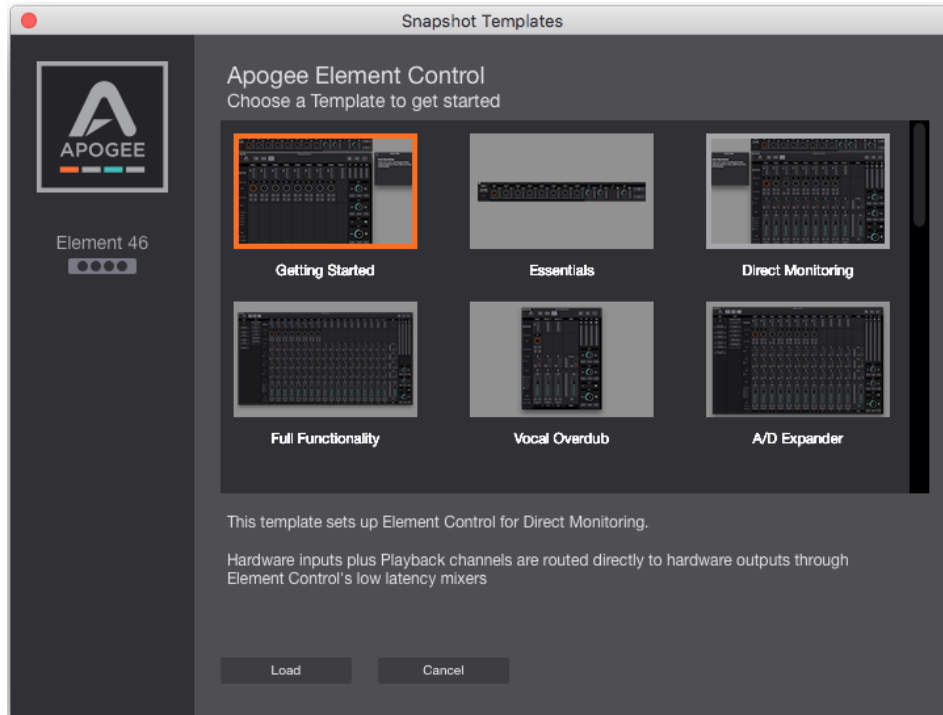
Snapshot Templates

APOGEE

Element 46

Apogee Element Control
Choose a Template to get started

Getting Started

Essentials

Direct Monitoring

Full Functionality

Vocal Overdub

A/D Expander

This template sets up Element Control for Direct Monitoring.

Hardware inputs plus Playback channels are routed directly to hardware outputs through Element Control's low latency mixers

Load

Cancel